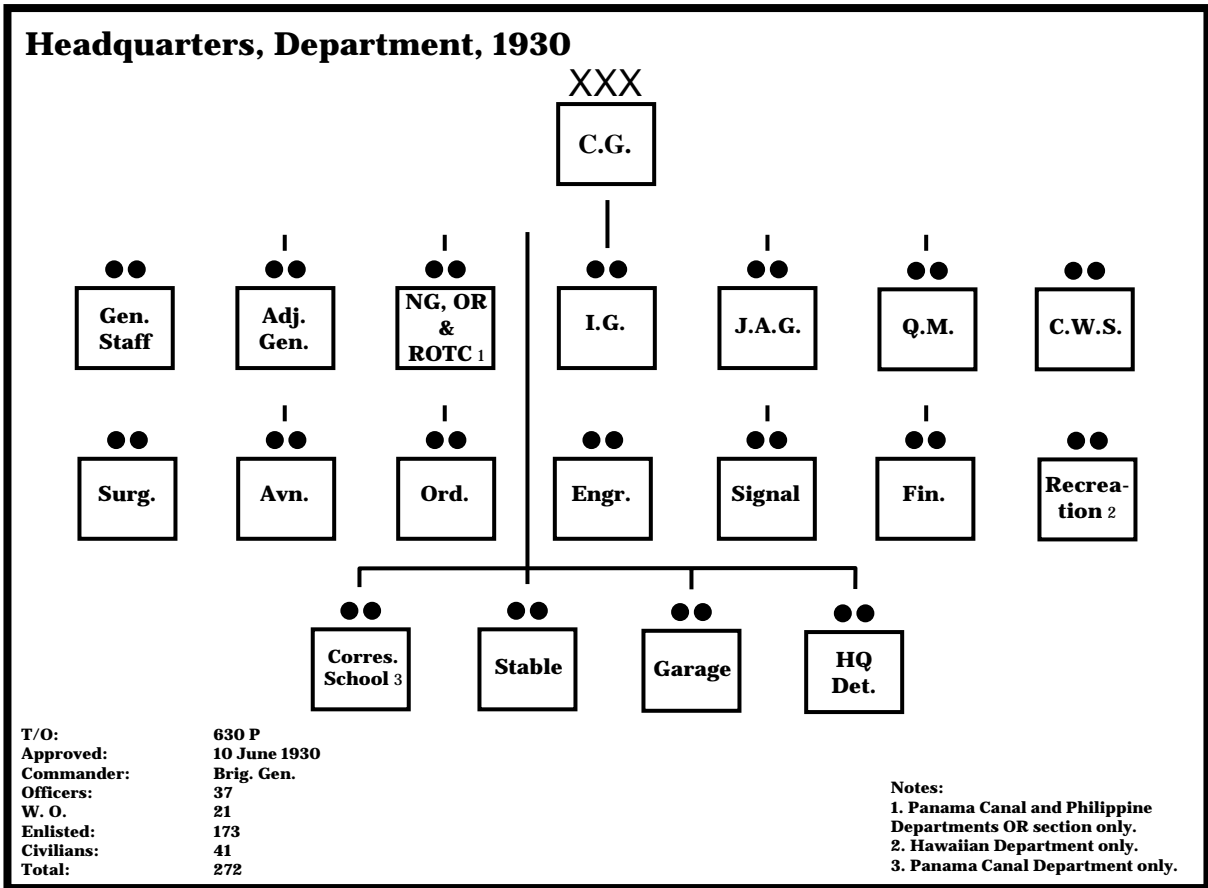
Headquarters, Department, 1930

XXX

C.G.

Gen. Staff

Adj. Gen.

NG, OR & ROTC 1

I.G.

J.A.G.

Q.M.

C.W.S.

Surg.

Avn.

Ord.

Engr.

Signal

Fin.

Recreation 2

Corres. School 3

Stable

Garage

HQ Det.

| | |
|---|---|
| T/O: | 630 P |
| Approved: | 10 June 1930 |
| Commander: | Brig. Gen. |
| Officers: | 37 |
| W. O. | 21 |
| Enlisted: | 173 |
| Civilians: | 41 |
| Total: | 272 |

Notes:
1. Panama Canal and Philippine Departments OR section only.
2. Hawaiian Department only.
3. Panama Canal Department only.